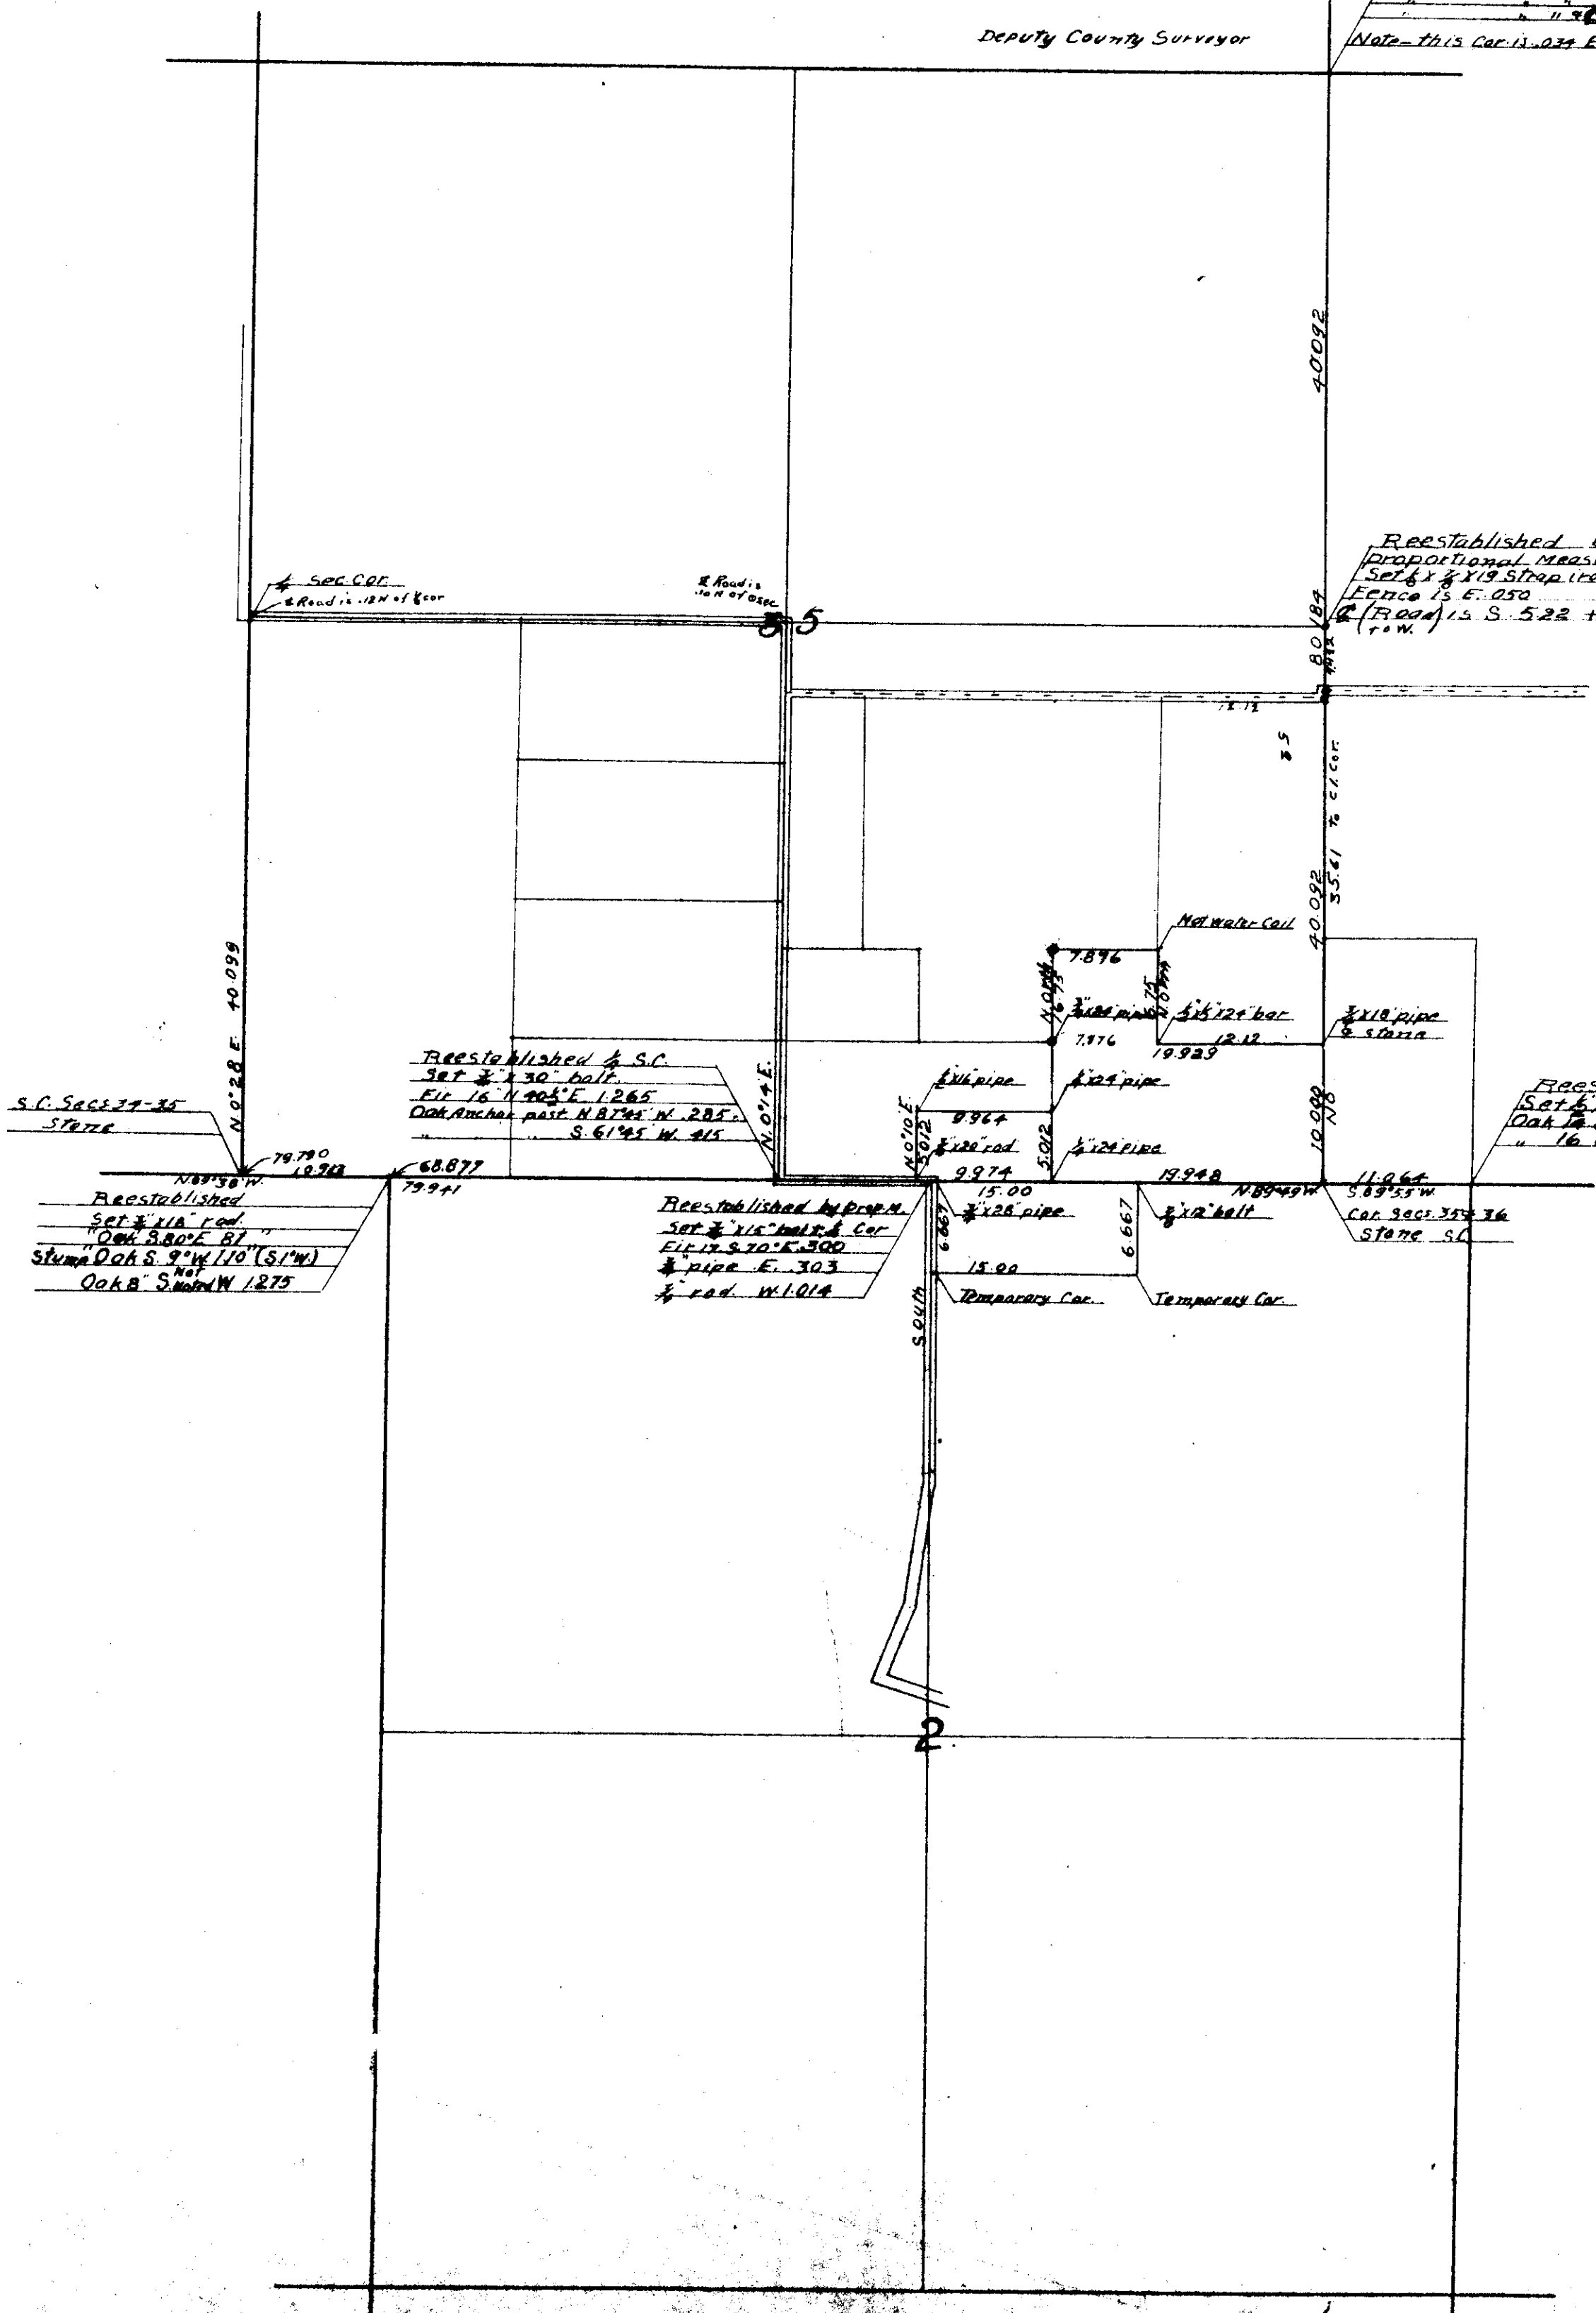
Deputy County Surveyor

Note-this Cor.13.034 E

40.092

Reestablished
proportional Meas
Set $\frac{1}{8}$x$\frac{7}{8}$x19 Strap iro
Fence is E.050
℄(Road) is S. 5.22 +
to W.

$\frac{1}{4}$ Sec.Cor.
℄ Road is .12 N of $\frac{1}{4}$ cor

℄ Road is .10 N of 0 sec.

35

80.184

78.12

35.61 To c.l.cor.

40.092

Hot water Coil

7.896

N.0°4 E
6.75

$\frac{3}{4}$x24 pipe

7.976

$\frac{1}{4}$x$\frac{1}{4}$x24 bar

12.12

19.929

$\frac{3}{4}$x18 pipe
& stone

$\frac{3}{4}$x16 pipe

$\frac{3}{4}$x24 pipe

9.964

N.0°10 E.
5.012

$\frac{3}{4}$x20 rod

9.974

5.012

$\frac{3}{4}$x24 pipe

19.948

N.89°49 W.

10.028 N8

11.064
S.89°55 W.

Cor. secs.35 & 36
Stone SC

Rees
Set
Oak
" 16

40.099
N.0°28 E.

S.C. Secs 34-35
Stone

Reestablished $\frac{1}{4}$ S.C.
Set $\frac{3}{4}$"x30" bolt.
Fir 16" N 40$\frac{1}{2}$°E. 1.265
Oak Anchor post N.87°45' W. .285
" S.61°45' W. .415

N.0°14 E.

79.790
10.962
N.89°38 W.

68.877
79.941

Reestablished
Set $\frac{3}{4}$"x18" rod.
"Oak 8.80°E. 81"
Stump Oak S. 9°W. 1.10" (S1°W)
Oak 8" S. Not noted W 1.275

Reestablished by prop M.
Set $\frac{3}{4}$"x15" bolt & $\frac{1}{4}$ Cor
Fir 19 S.70°E. .300
$\frac{3}{4}$" pipe E. .303
$\frac{3}{4}$" rod W 1.014

15.00
$\frac{3}{4}$x28 pipe

6.667

15.00

Temporary Cor.

6.667

$\frac{3}{4}$x12 bolt

Temporary Cor.

South

2